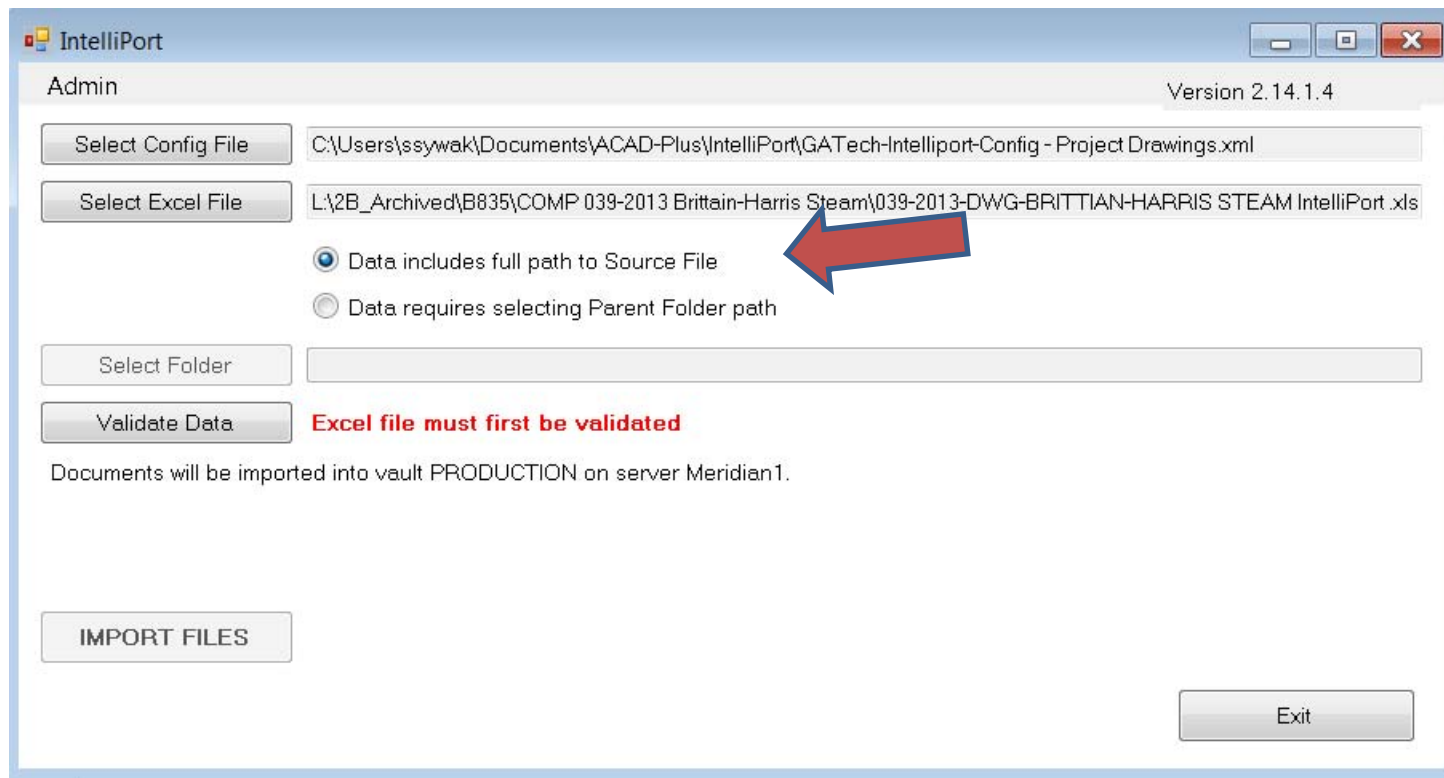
IntelliPort

Admin

Version 2.14.1.4

Select Config File

C:\Users\ssywak\Documents\ACAD-Plus\IntelliPort\GATech-Intelliport-Config - Project Drawings.xml

Select Excel File

L:\2B_Archived\B835\COMP 039-2013 Brittain-Harris Steam\039-2013-DWG-BRITTIAN-HARRIS STEAM IntelliPort .xls

Data includes full path to Source File

Data requires selecting Parent Folder path

Select Folder

Validate Data

Excel file must first be validated

Documents will be imported into vault PRODUCTION on server Meridian1.

IMPORT FILES

Exit